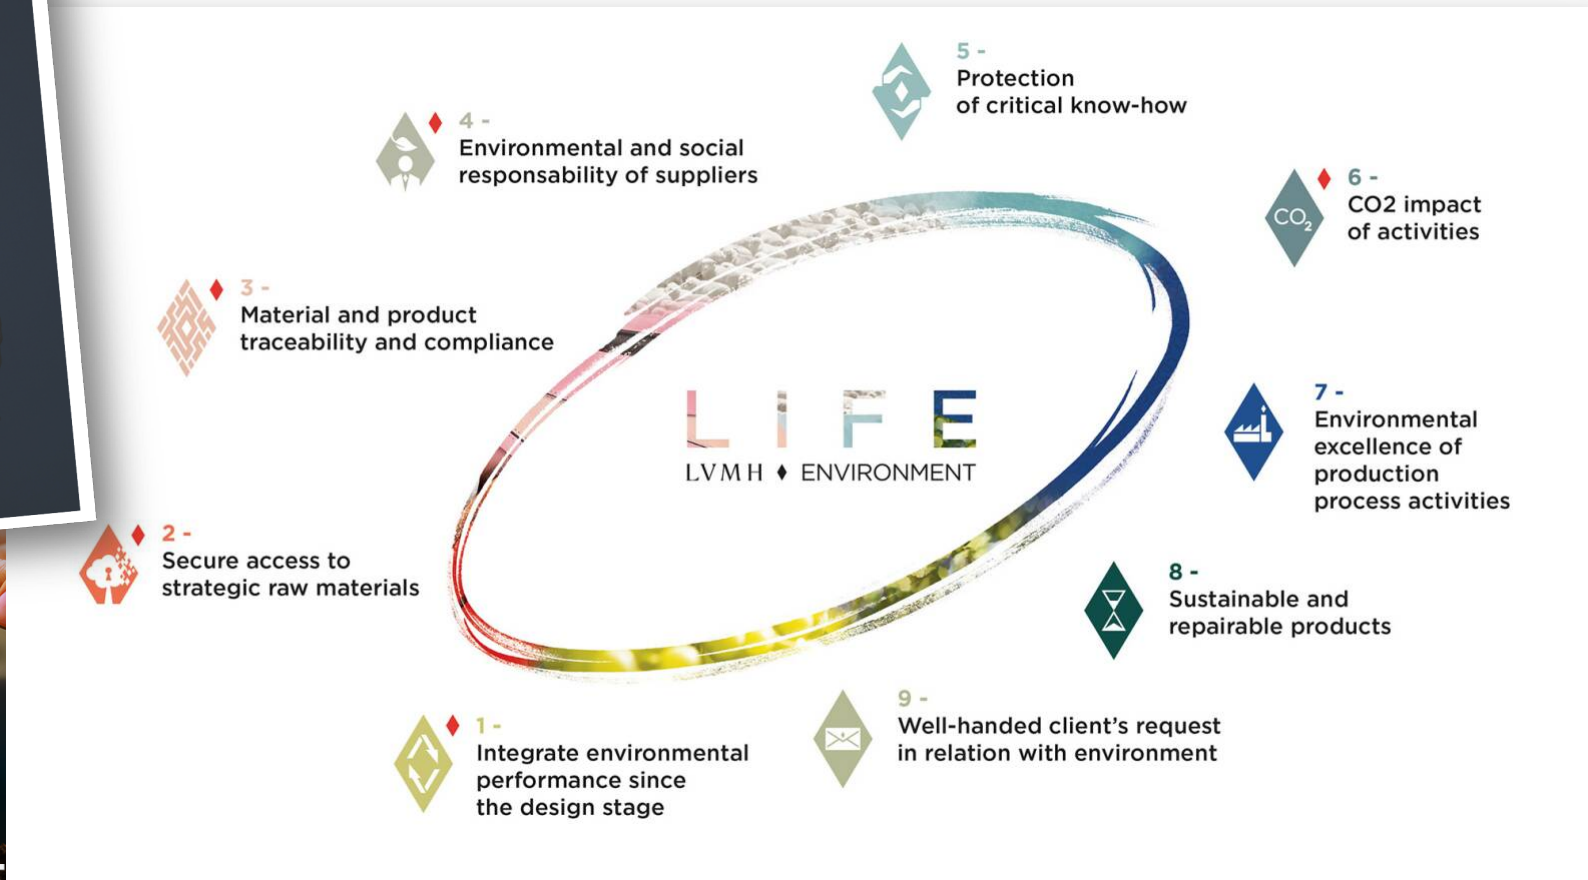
5 -
Protection of critical know-how

4 -
Environmental and social responsability of suppliers

6 -
CO2 impact of activities

$CO_2$

3 -
Material and product traceability and compliance

LIFE
LVMH ♦ ENVIRONMENT

7 -
Environmental excellence of production process activities

2 -
Secure access to strategic raw materials

8 -
Sustainable and repairable products

9 -
Well-handed client's request in relation with environment

1 -
Integrate environmental performance since the design stage